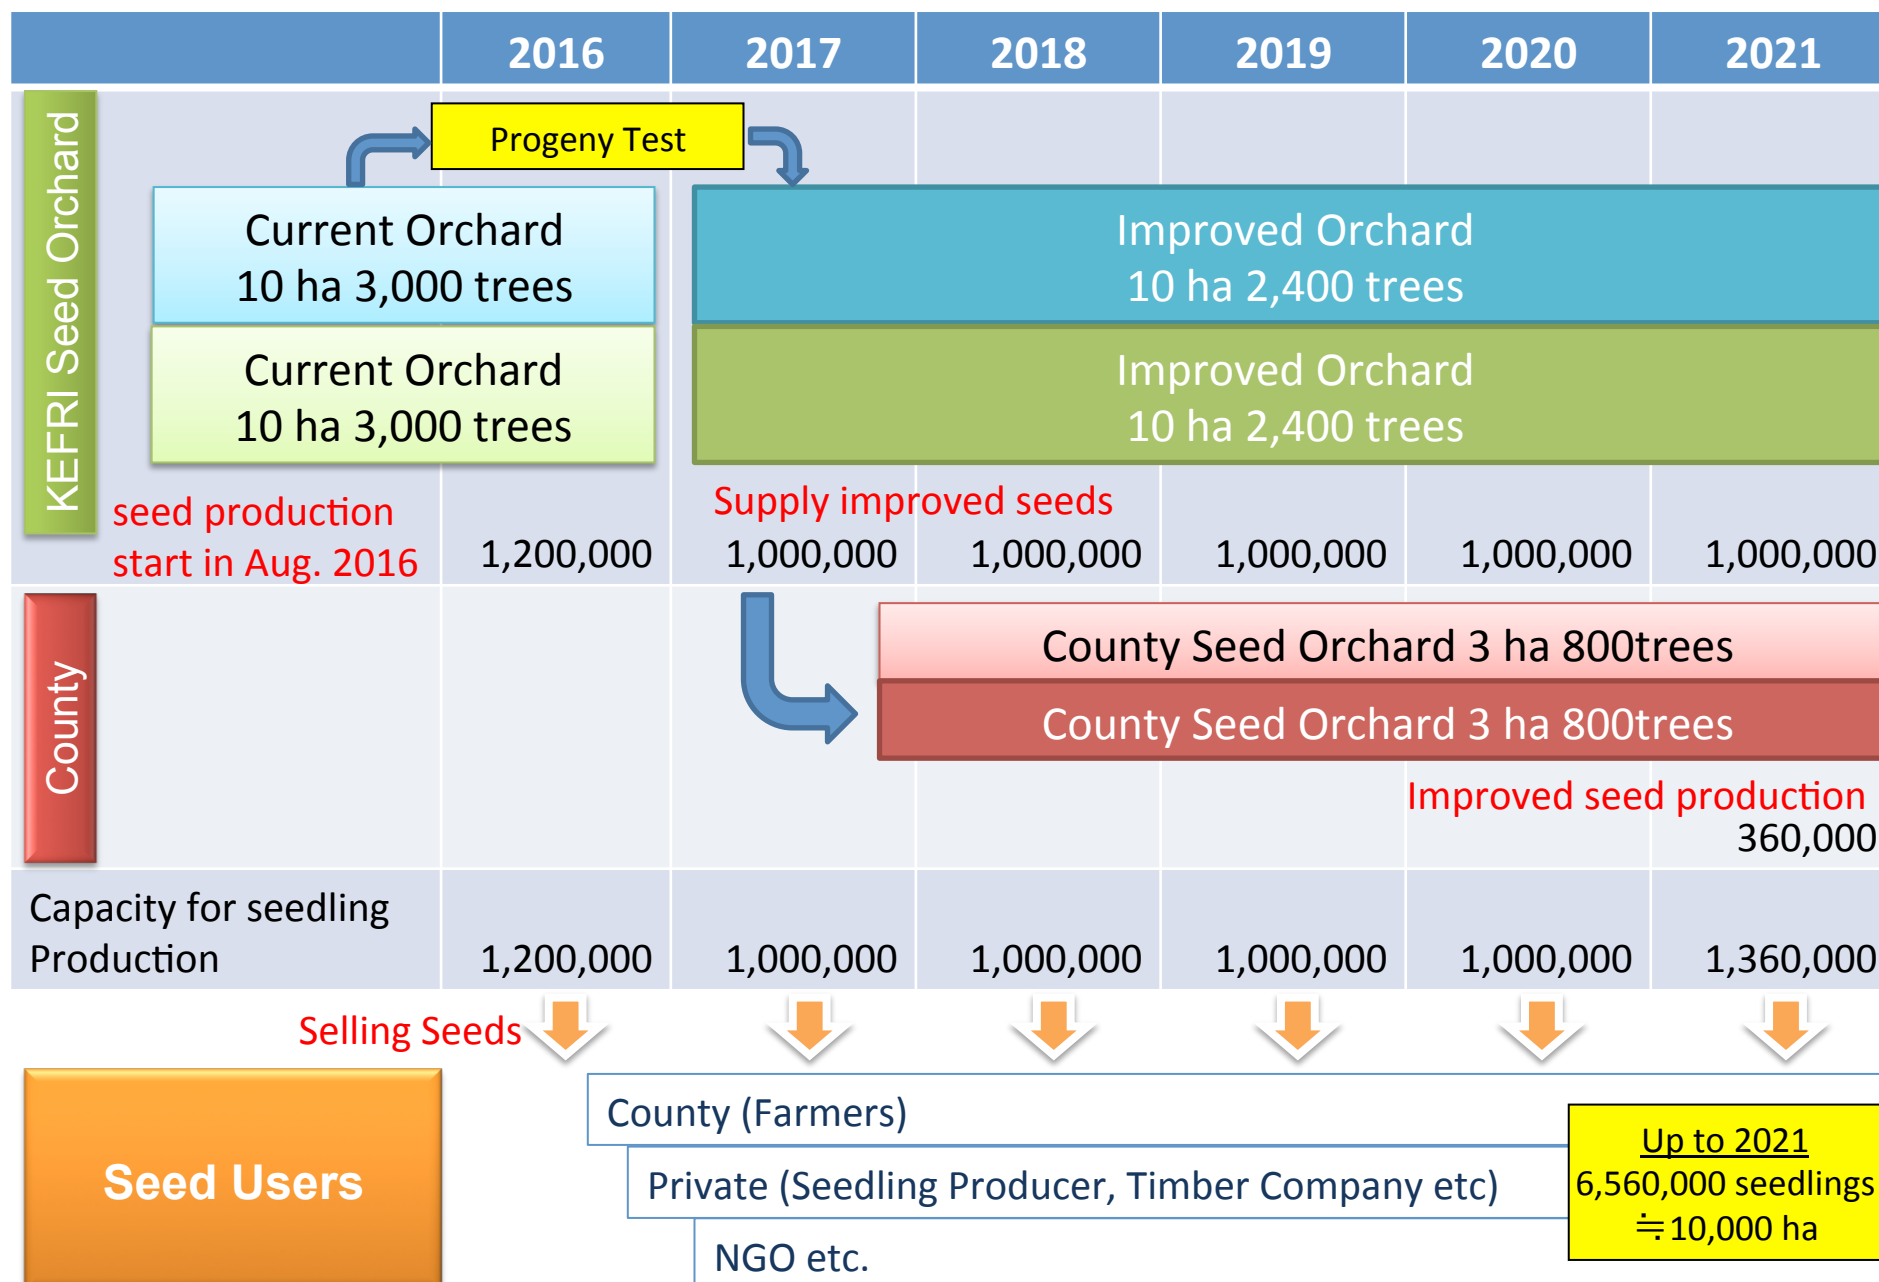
| | 2016 | 2017 | 2018 | 2019 | 2020 | 2021 |
|---|---|---|---|---|---|---|

KEFRI Seed Orchard

Progeny Test

Current Orchard
10 ha 3,000 trees

Current Orchard
10 ha 3,000 trees

Improved Orchard
10 ha 2,400 trees

Improved Orchard
10 ha 2,400 trees

seed production start in Aug. 2016

Supply improved seeds

1,200,000 1,000,000 1,000,000 1,000,000 1,000,000 1,000,000

County

County Seed Orchard 3 ha 800trees

County Seed Orchard 3 ha 800trees

Improved seed production
360,000

Capacity for seedling Production 1,200,000 1,000,000 1,000,000 1,000,000 1,000,000 1,360,000

Selling Seeds

Seed Users

County (Farmers)

Private (Seedling Producer, Timber Company etc)

NGO etc.

Up to 2021
6,560,000 seedlings
≒10,000 ha